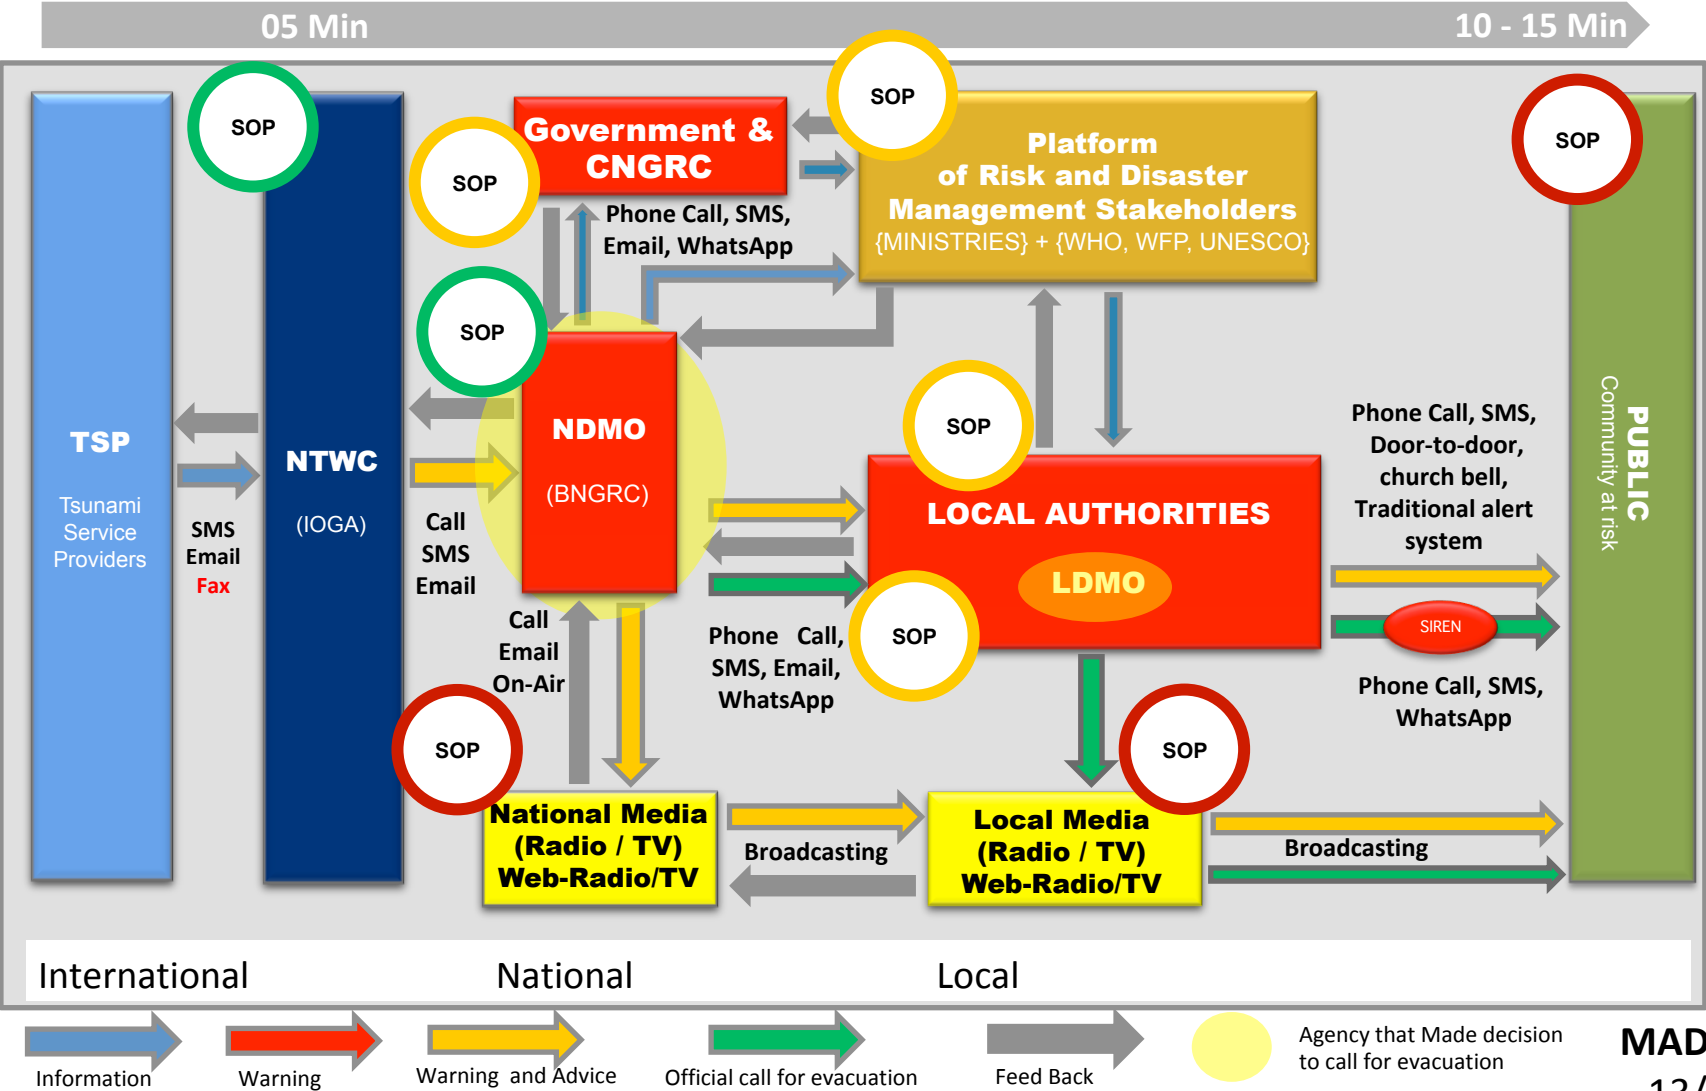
05 Min

10 - 15 Min

SOP

TSP

Tsunami Service Providers

SMS
Email
Fax

SOP

NTWC

(IOGA)

SOP

Government & CNGRC

Phone Call, SMS, Email, WhatsApp

SOP

Platform of Risk and Disaster Management Stakeholders
{MINISTRIES} + {WHO, WFP, UNESCO}

SOP

PUBLIC
Community at risk

SOP

NDMO

(BNGRC)

Call
SMS
Email

SOP

LOCAL AUTHORITIES

LDMO

Phone Call, SMS, Door-to-door, church bell, Traditional alert system

SIREN

Phone Call, SMS, WhatsApp

Call
Email
On-Air

Phone Call, SMS, Email, WhatsApp

SOP

SOP

National Media
(Radio / TV)
Web-Radio/TV

Broadcasting

SOP

Local Media
(Radio / TV)
Web-Radio/TV

Broadcasting

International

National

Local

Information

Warning

Warning and Advice

Official call for evacuation

Feed Back

Agency that Made decision to call for evacuation

MAD

12 /